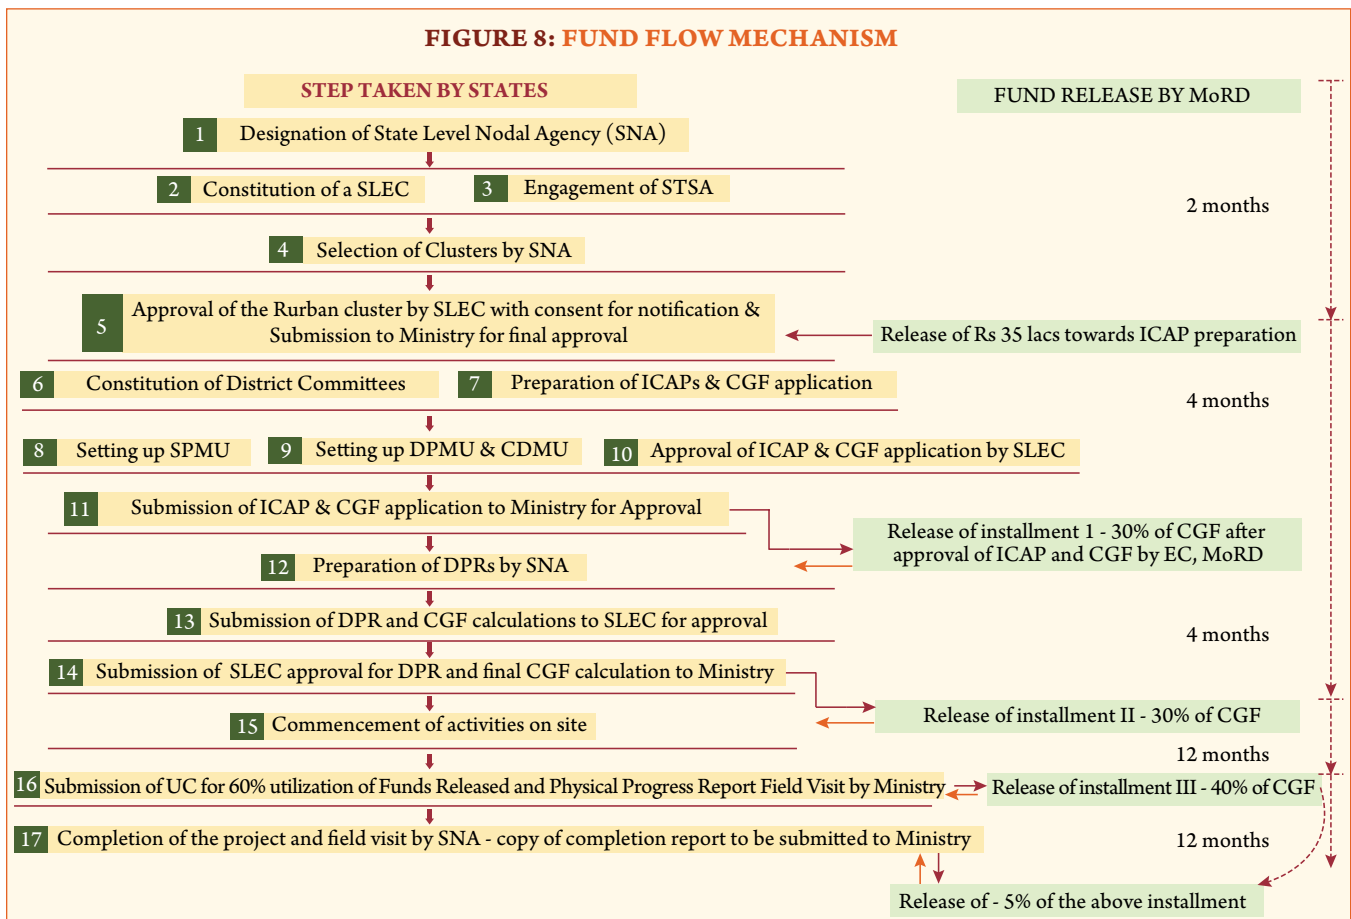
FIGURE 8: FUND FLOW MECHANISM

STEP TAKEN BY STATES

FUND RELEASE BY MoRD

1 Designation of State Level Nodal Agency (SNA)

2 Constitution of a SLEC

3 Engagement of STSA

2 months

4 Selection of Clusters by SNA

5 Approval of the Rurban cluster by SLEC with consent for notification & Submission to Ministry for final approval

Release of Rs 35 lacs towards ICAP preparation

6 Constitution of District Committees

7 Preparation of ICAPs & CGF application

4 months

8 Setting up SPMU

9 Setting up DPMU & CDMU

10 Approval of ICAP & CGF application by SLEC

11 Submission of ICAP & CGF application to Ministry for Approval

Release of installment 1 - 30% of CGF after approval of ICAP and CGF by EC, MoRD

12 Preparation of DPRs by SNA

13 Submission of DPR and CGF calculations to SLEC for approval

4 months

14 Submission of SLEC approval for DPR and final CGF calculation to Ministry

Release of installment II - 30% of CGF

15 Commencement of activities on site

12 months

16 Submission of UC for 60% utilization of Funds Released and Physical Progress Report Field Visit by Ministry

Release of installment III - 40% of CGF

17 Completion of the project and field visit by SNA - copy of completion report to be submitted to Ministry

12 months

Release of - 5% of the above installment